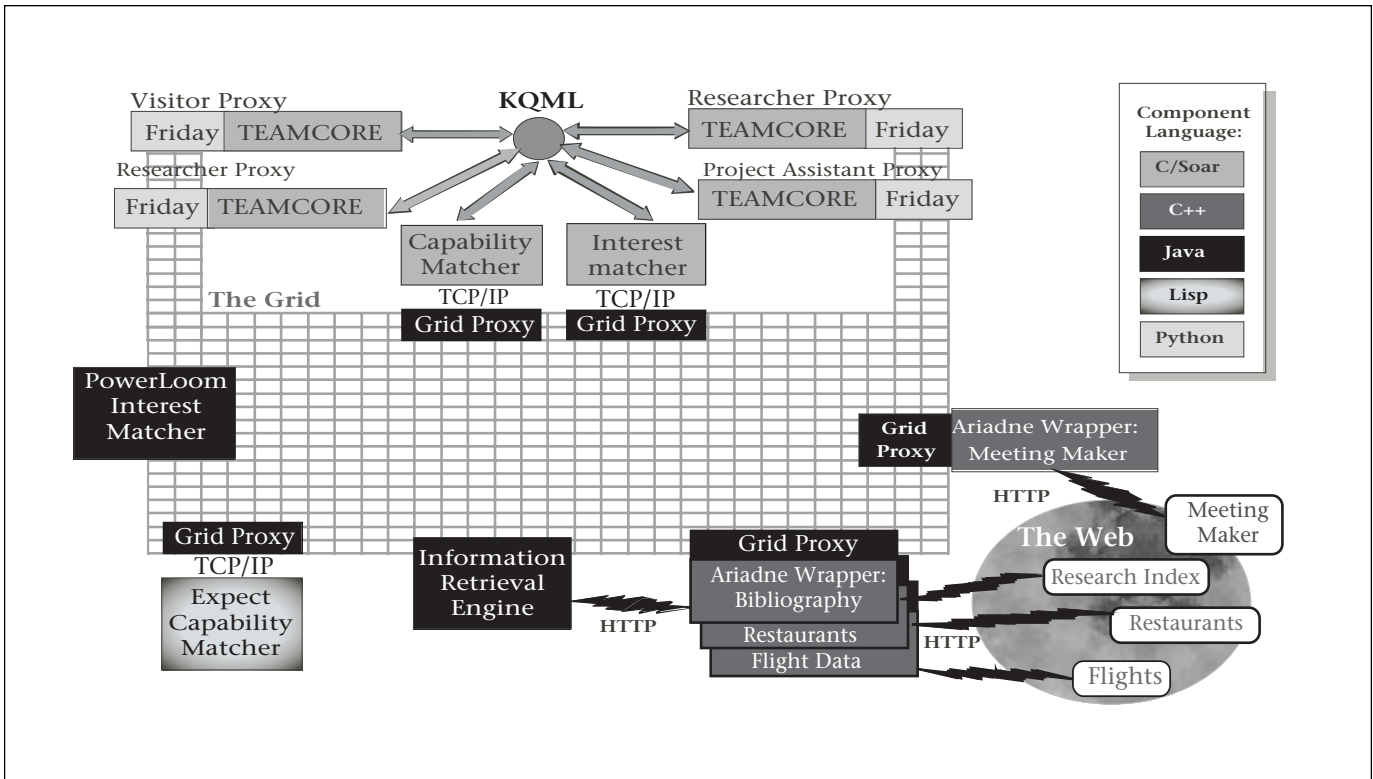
Visitor Proxy
Friday TEAMCORE

KQML

Researcher Proxy
TEAMCORE Friday

Component Language:
C/Soar
C++
Java
Lisp
Python

Researcher Proxy
Friday TEAMCORE

Project Assistant Proxy
TEAMCORE Friday

Capability Matcher

Interest matcher

TCP/IP
TCP/IP

The Grid

Grid Proxy
Grid Proxy

PowerLoom Interest Matcher

Grid Proxy
Ariadne Wrapper: Meeting Maker

HTTP

Meeting Maker

The Web

Grid Proxy
TCP/IP

Expect Capability Matcher

Information Retrieval Engine

HTTP

Grid Proxy
Ariadne Wrapper: Bibliography
Restaurants
Flight Data

Research Index
Restaurants
HTTP
Flights